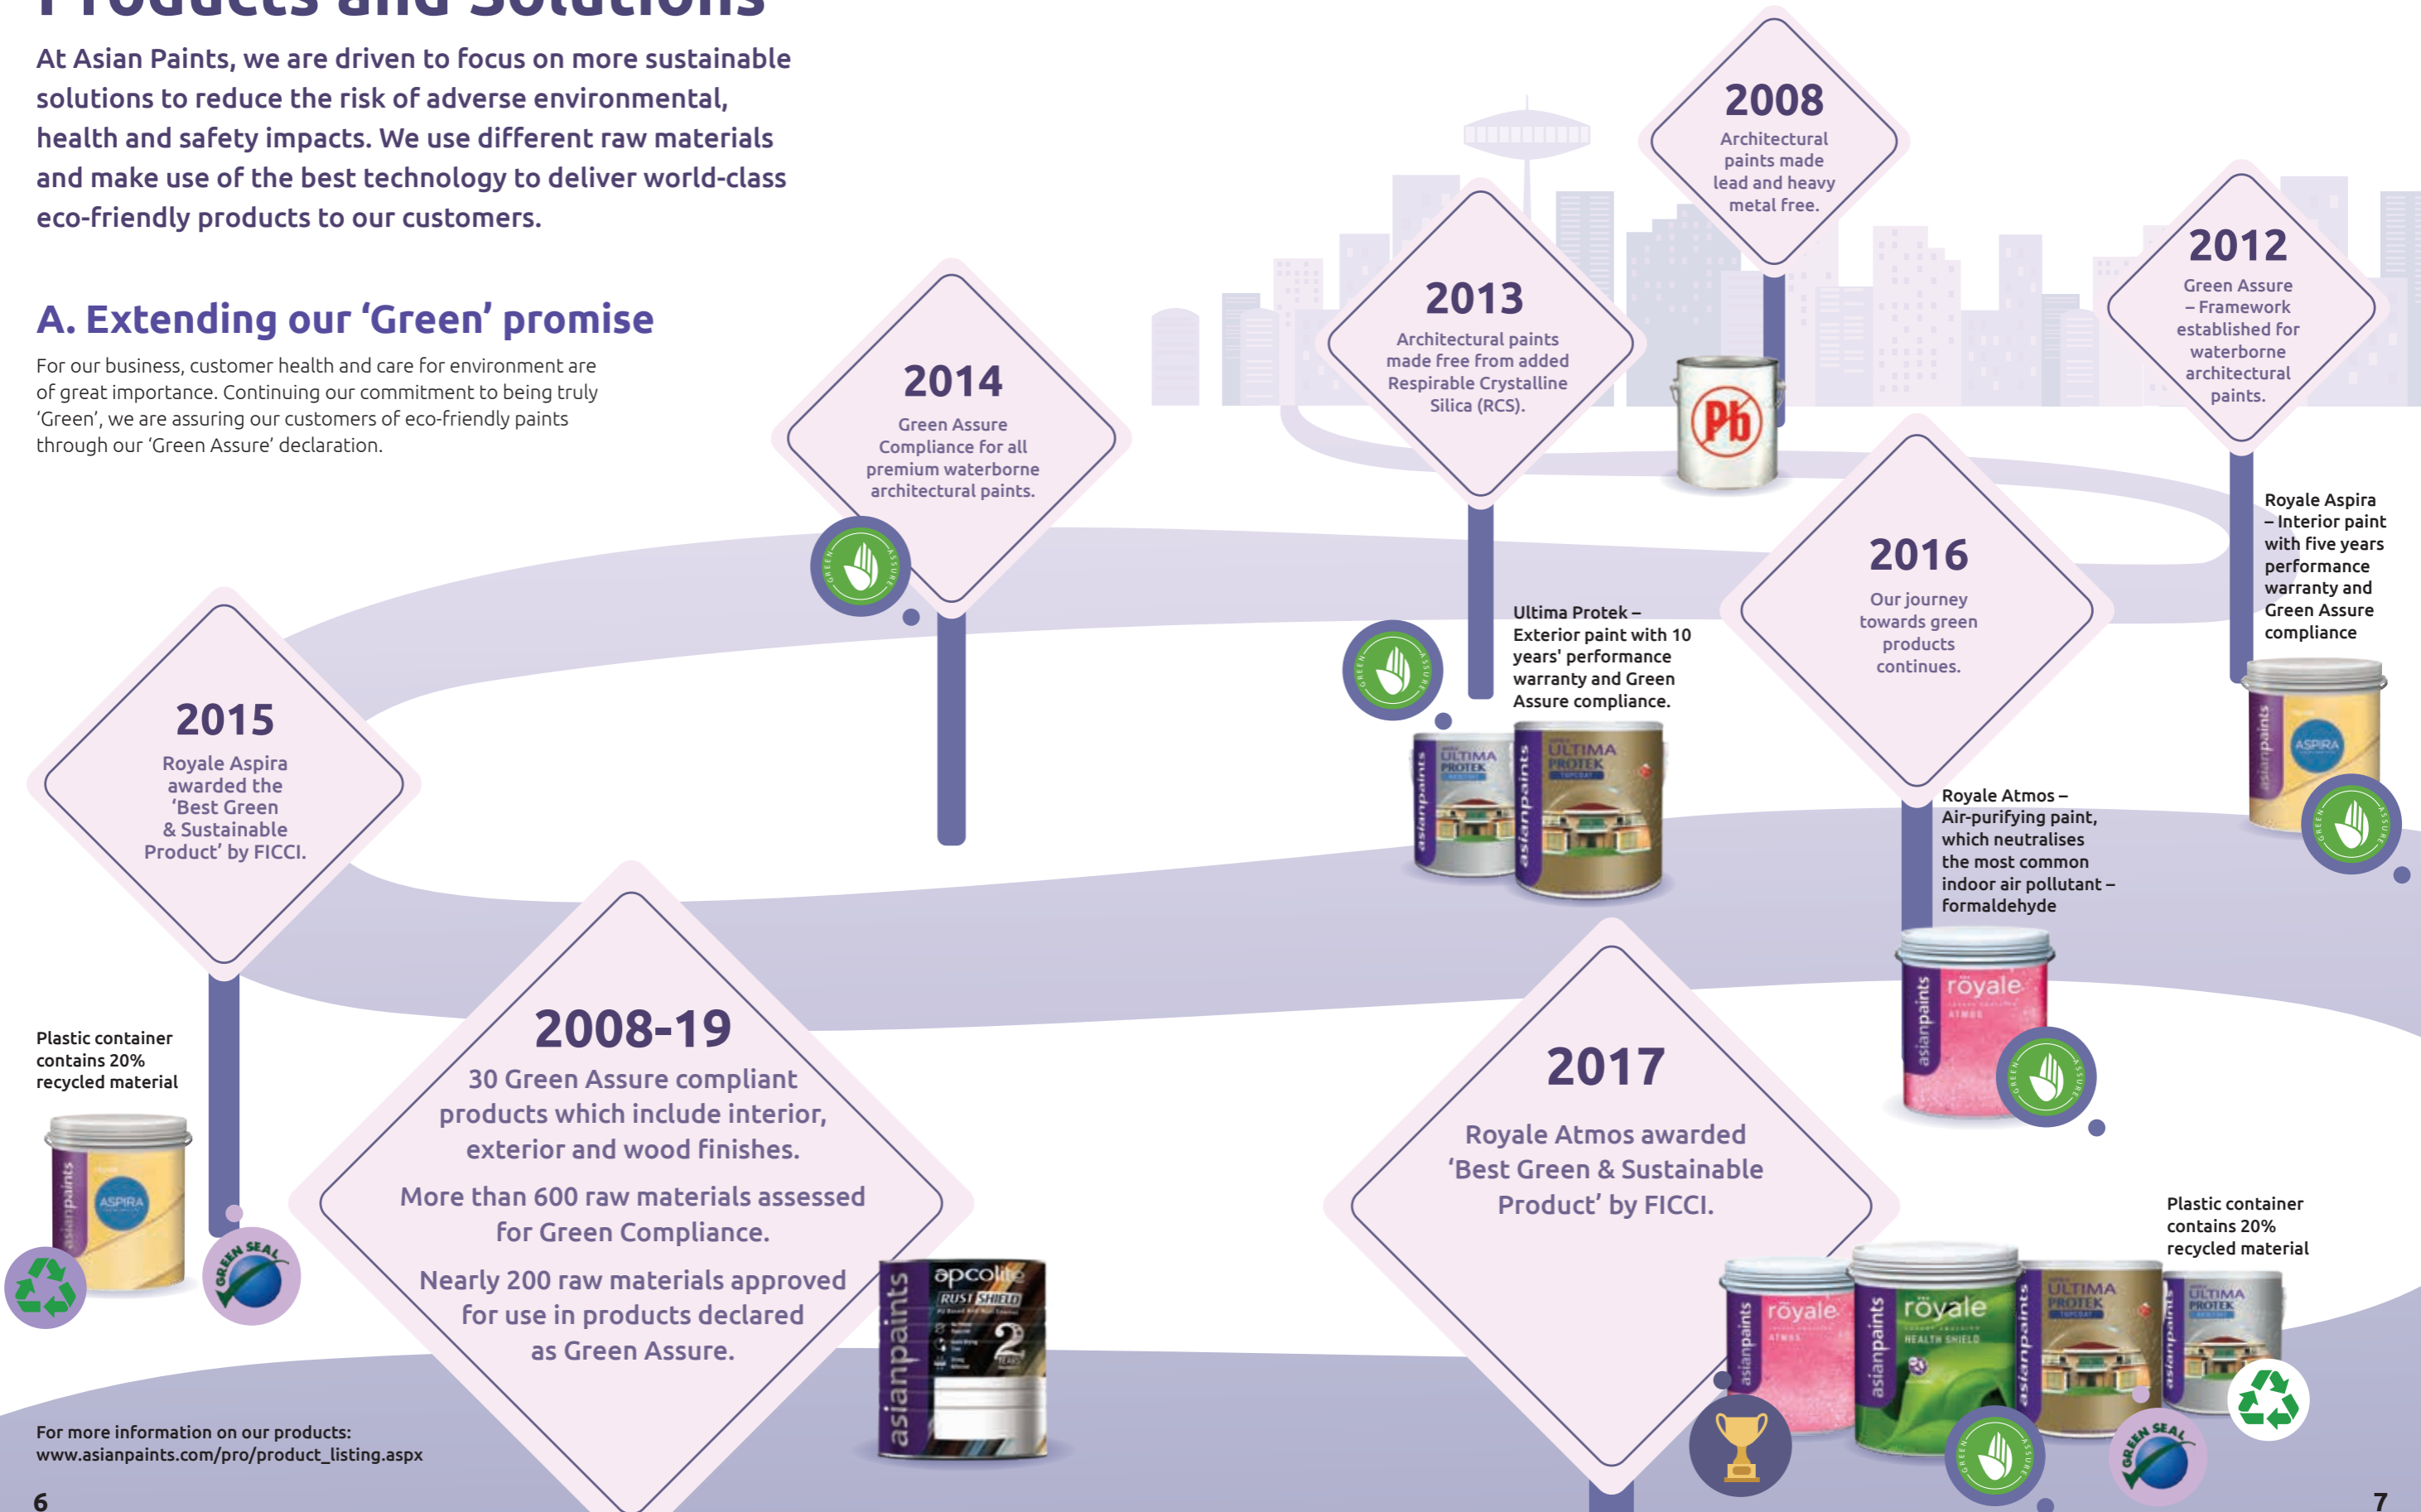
Products and Solutions

At Asian Paints, we are driven to focus on more sustainable solutions to reduce the risk of adverse environmental, health and safety impacts. We use different raw materials and make use of the best technology to deliver world-class eco-friendly products to our customers.

A. Extending our 'Green' promise

For our business, customer health and care for environment are of great importance. Continuing our commitment to being truly 'Green', we are assuring our customers of eco-friendly paints through our 'Green Assure' declaration.

2008
Architectural paints made lead and heavy metal free.

Pb

2013
Architectural paints made free from added Respirable Crystalline Silica (RCS).

2012
Green Assure – Framework established for waterborne architectural paints.

2014
Green Assure Compliance for all premium waterborne architectural paints.

GREEN ASSURE

Royale Aspira – Interior paint with five years performance warranty and Green Assure compliance

Ultima Protek – Exterior paint with 10 years' performance warranty and Green Assure compliance.

2016
Our journey towards green products continues.

2015
Royale Aspira awarded the 'Best Green & Sustainable Product' by FICCI.

Royale Atmos – Air-purifying paint, which neutralises the most common indoor air pollutant – formaldehyde

asianpaints ULTIMA PROTEK

asianpaints ASPIRA

asianpaints röyale ATMOS

Plastic container contains 20% recycled material

2008-19
30 Green Assure compliant products which include interior, exterior and wood finishes.
More than 600 raw materials assessed for Green Compliance.
Nearly 200 raw materials approved for use in products declared as Green Assure.

2017
Royale Atmos awarded 'Best Green & Sustainable Product' by FICCI.

GREEN SEAL

asianpaints apcolite RUST SHIELD

asianpaints röyale HEALTH SHIELD

Plastic container contains 20% recycled material

For more information on our products:
www.asianpaints.com/pro/product_listing.aspx

6

7